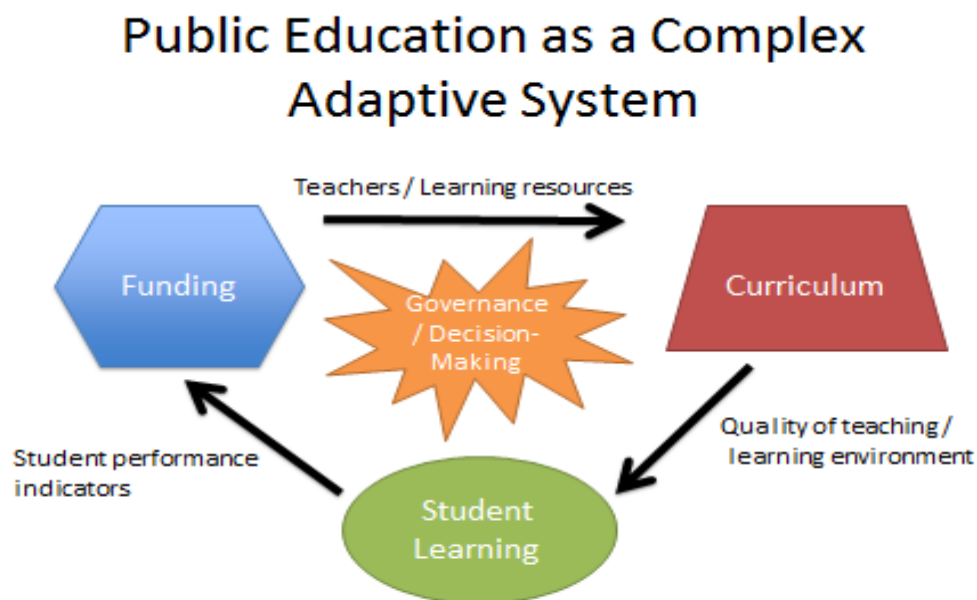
Public Education as a Complex Adaptive System

Teachers / Learning resources

Funding

Governance / Decision-Making

Curriculum

Quality of teaching / learning environment

Student performance indicators

Student Learning